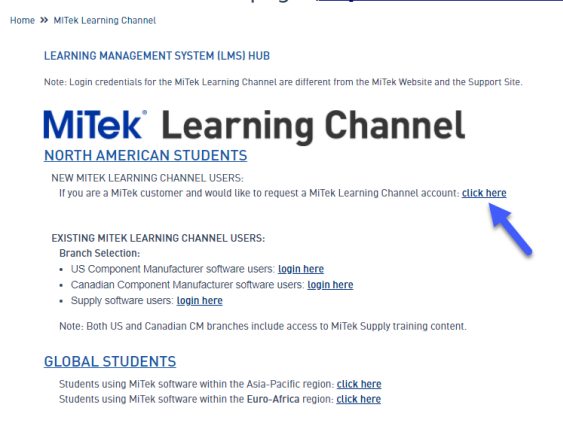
Home » MiTek Learning Channel

LEARNING MANAGEMENT SYSTEM (LMS) HUB

Note: Login credentials for the MiTek Learning Channel are different from the MiTek Website and the Support Site.

MiTek® Learning Channel

NORTH AMERICAN STUDENTS

NEW MITEK LEARNING CHANNEL USERS:
If you are a MiTek customer and would like to request a MiTek Learning Channel account: click here

EXISTING MITEK LEARNING CHANNEL USERS:
Branch Selection:
- US Component Manufacturer software users: login here
- Canadian Component Manufacturer software users: login here
- Supply software users: login here

Note: Both US and Canadian CM branches include access to MiTek Supply training content.

GLOBAL STUDENTS

Students using MiTek software within the Asia-Pacific region: click here
Students using MiTek software within the Euro-Africa region: click here